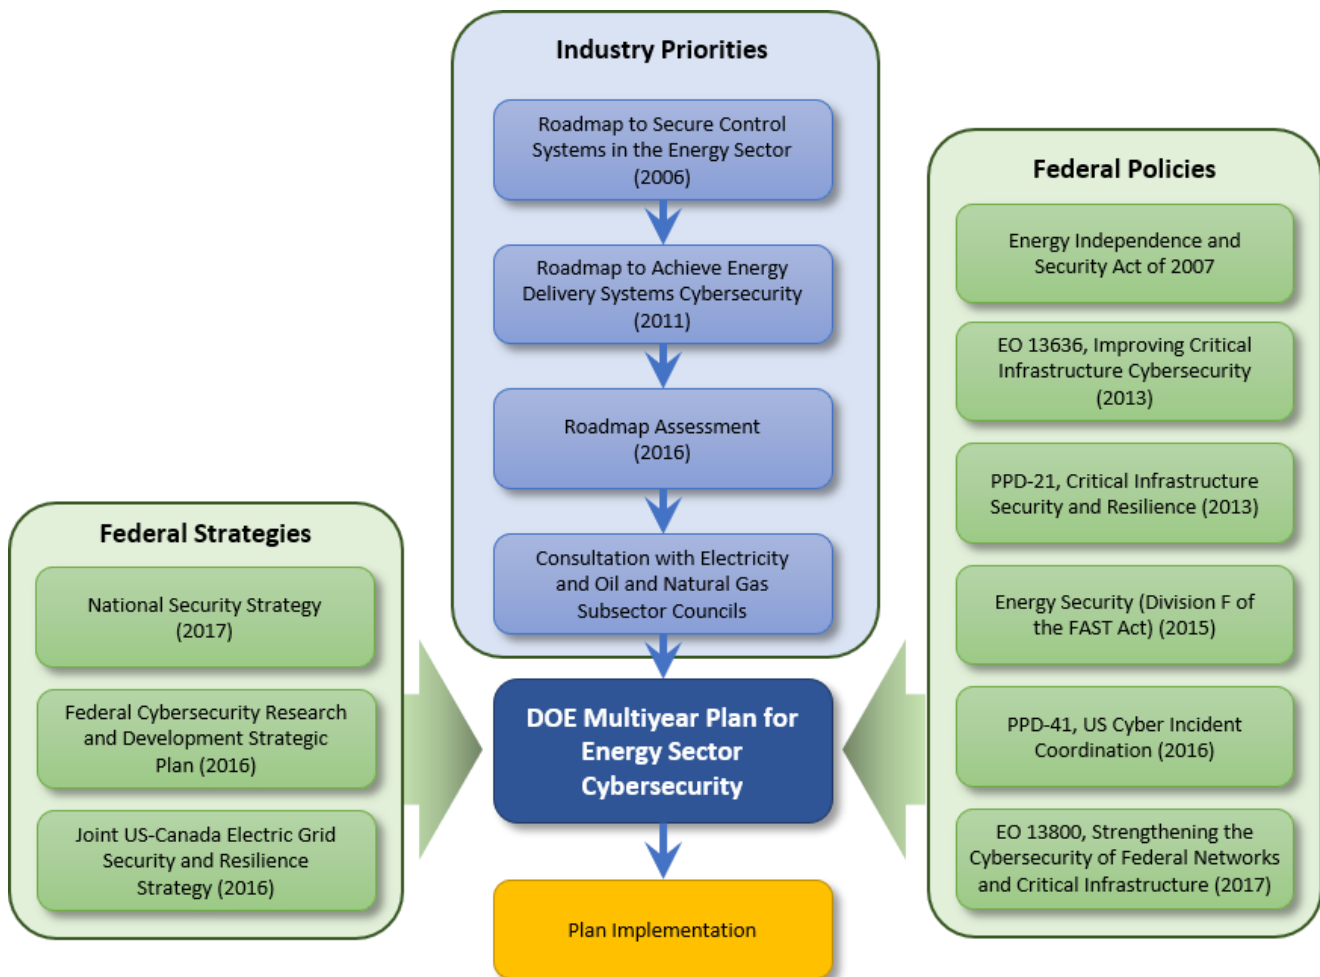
Industry Priorities

Roadmap to Secure Control Systems in the Energy Sector (2006)

Roadmap to Achieve Energy Delivery Systems Cybersecurity (2011)

Roadmap Assessment (2016)

Consultation with Electricity and Oil and Natural Gas Subsector Councils

Federal Strategies

National Security Strategy (2017)

Federal Cybersecurity Research and Development Strategic Plan (2016)

Joint US-Canada Electric Grid Security and Resilience Strategy (2016)

DOE Multiyear Plan for Energy Sector Cybersecurity

Plan Implementation

Federal Policies

Energy Independence and Security Act of 2007

EO 13636, Improving Critical Infrastructure Cybersecurity (2013)

PPD-21, Critical Infrastructure Security and Resilience (2013)

Energy Security (Division F of the FAST Act) (2015)

PPD-41, US Cyber Incident Coordination (2016)

EO 13800, Strengthening the Cybersecurity of Federal Networks and Critical Infrastructure (2017)